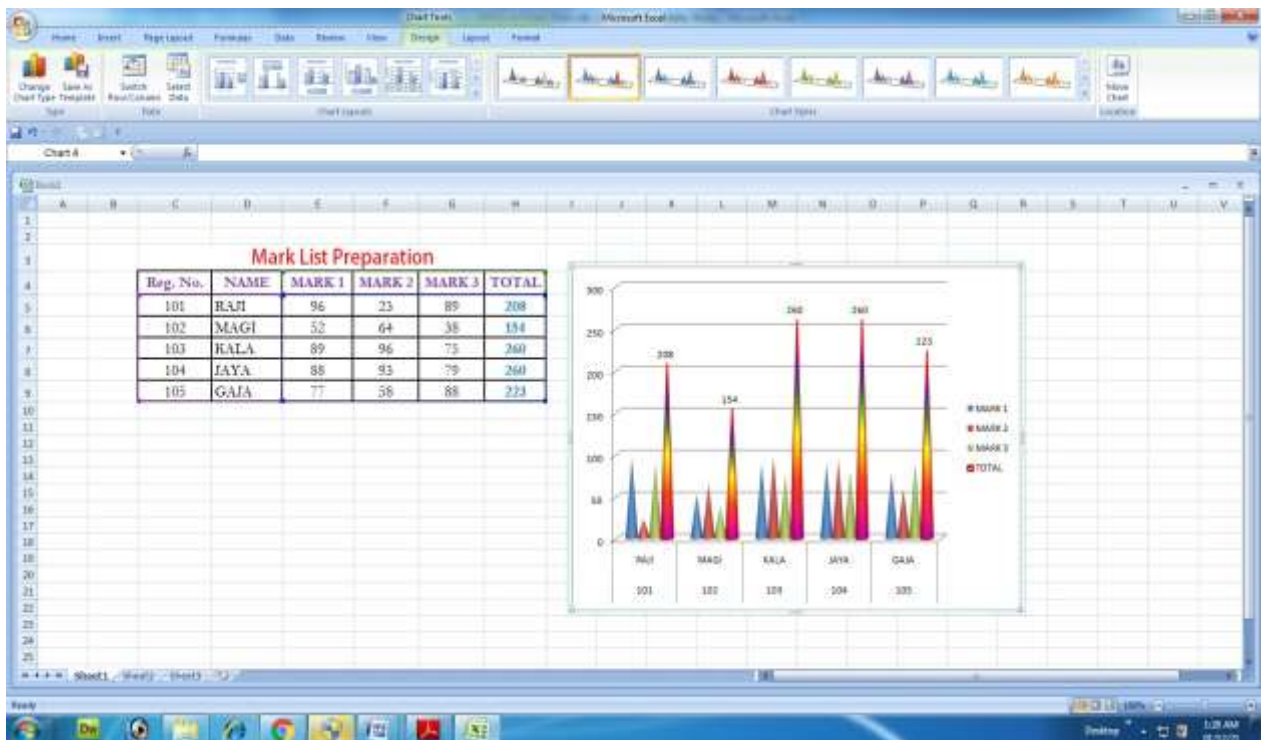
Chart Tools Microsoft Excel

Home Insert Page Layout Formulas Data Review View Design Layout Format

Change Chart Type Save As Template Switch Row/Column Select Data Move Chart

Type Data Chart Layouts Chart Styles Location

Chart 4

Book1

Mark List Preparation

| Reg. No. | NAME | MARK 1 | MARK 2 | MARK 3 | TOTAL |
|---|---|---|---|---|---|
| 101 | RAJI | 96 | 23 | 89 | 208 |
| 102 | MAGI | 52 | 64 | 38 | 154 |
| 103 | KALA | 89 | 96 | 75 | 260 |
| 104 | JAYA | 88 | 93 | 79 | 260 |
| 105 | GAJA | 77 | 58 | 88 | 223 |

300
250
200
150
100
50
0

208
154
260
260
223

RAJI MAGI KALA JAYA GAJA
101 102 103 104 105

MARK 1
MARK 2
MARK 3
TOTAL

Sheet1 Sheet2 Sheet3

Ready

100%

Desktop

1:28 AM